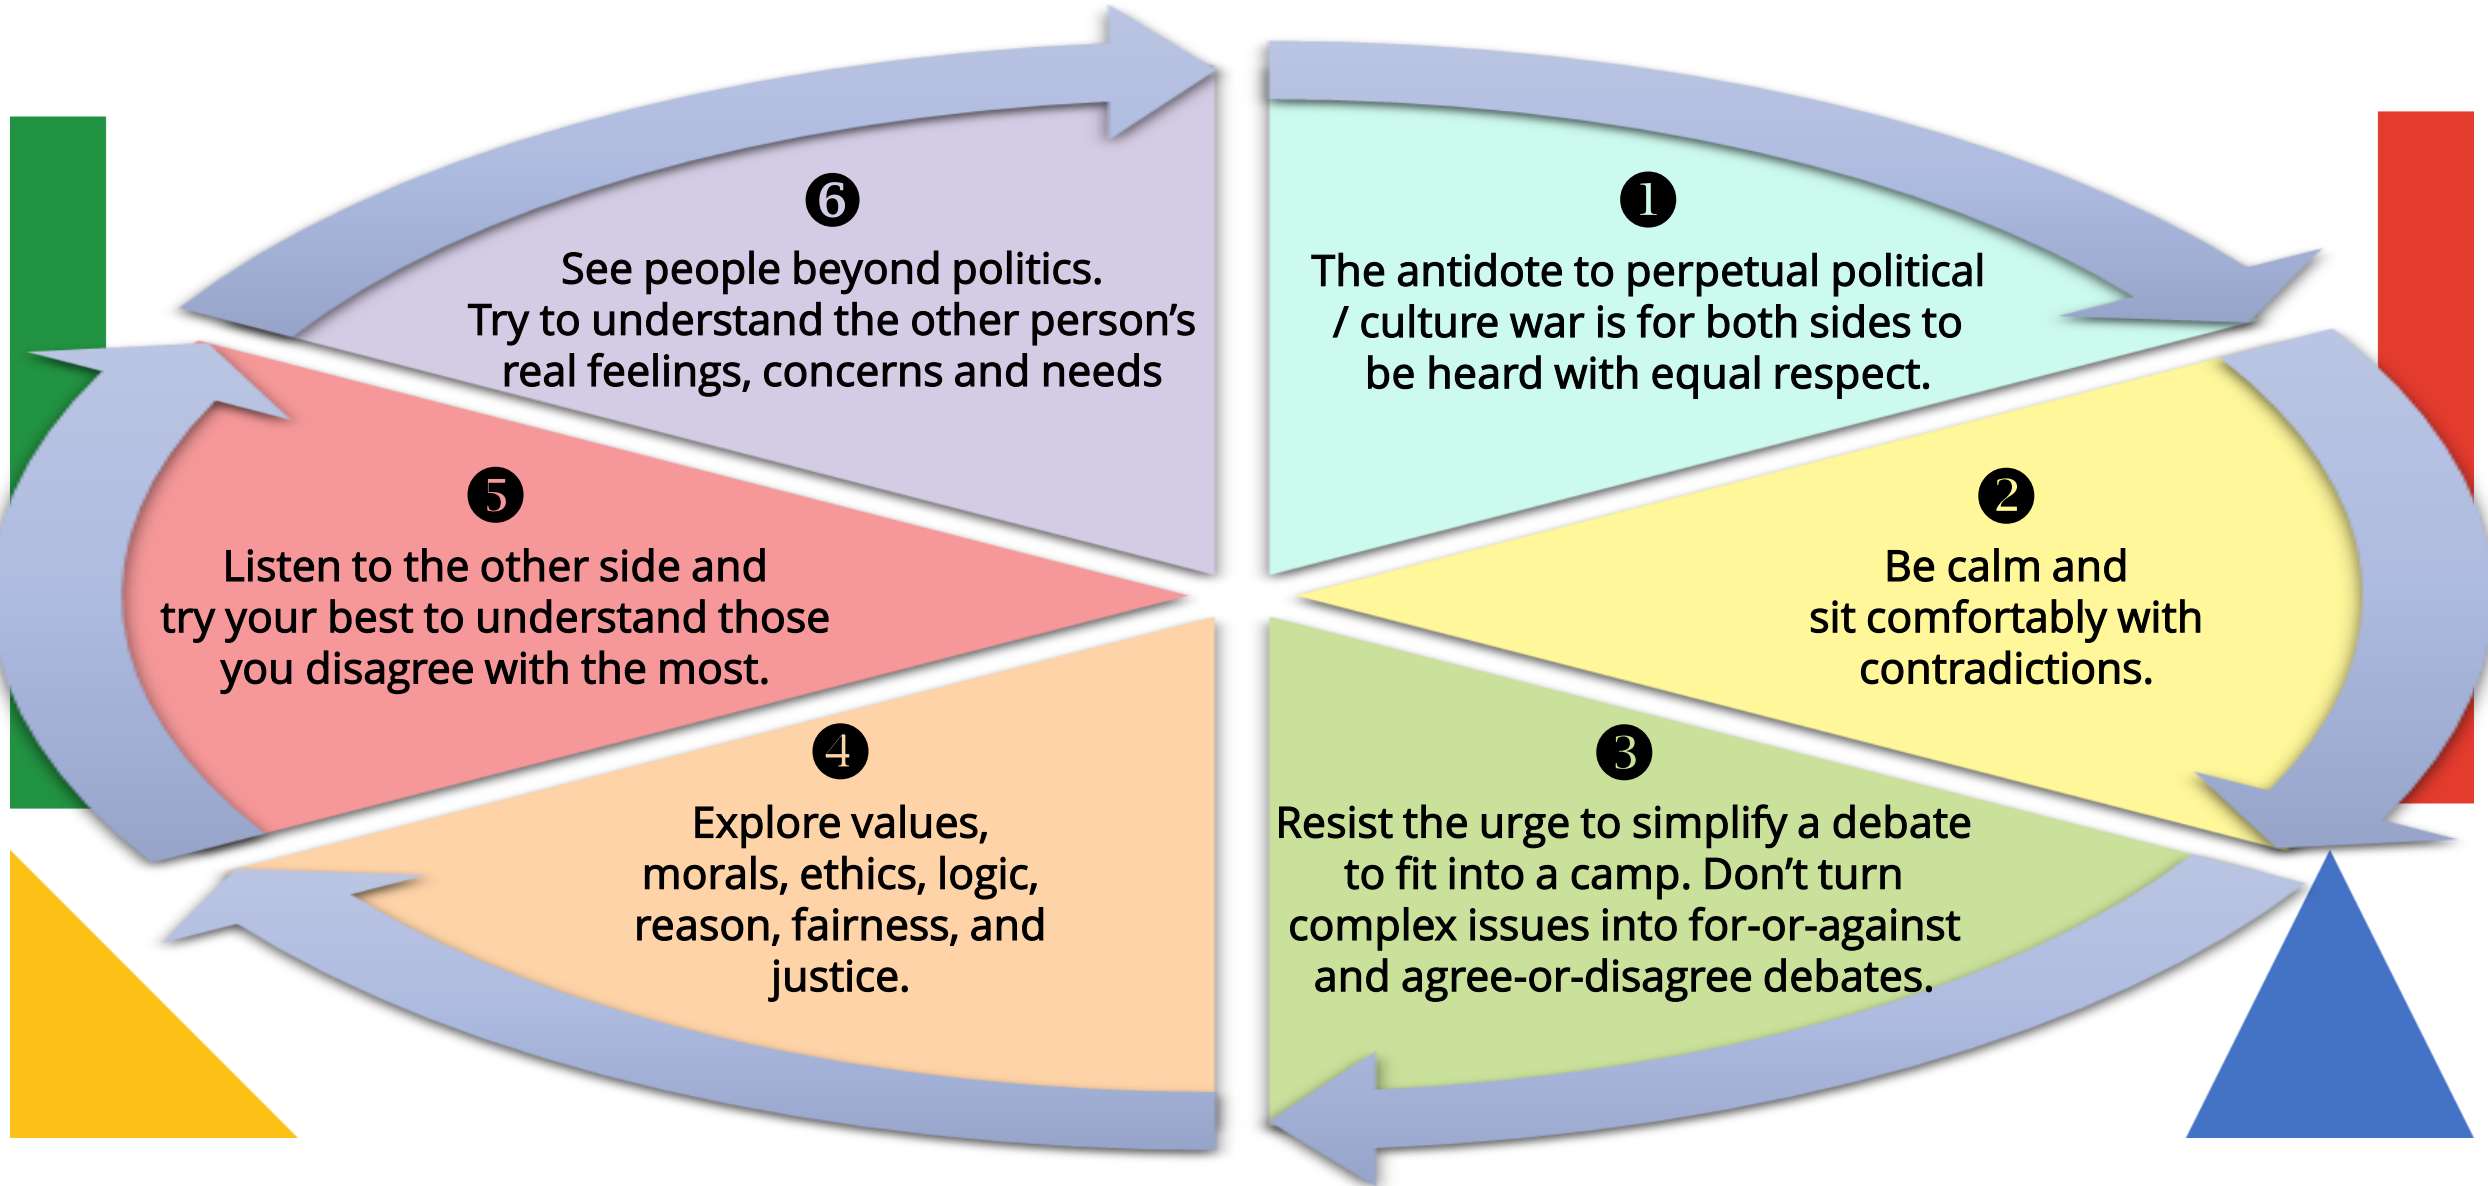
❶
The antidote to perpetual political / culture war is for both sides to be heard with equal respect.

❷
Be calm and sit comfortably with contradictions.

❸
Resist the urge to simplify a debate to fit into a camp. Don't turn complex issues into for-or-against and agree-or-disagree debates.

❹
Explore values, morals, ethics, logic, reason, fairness, and justice.

❺
Listen to the other side and try your best to understand those you disagree with the most.

❻
See people beyond politics. Try to understand the other person's real feelings, concerns and needs